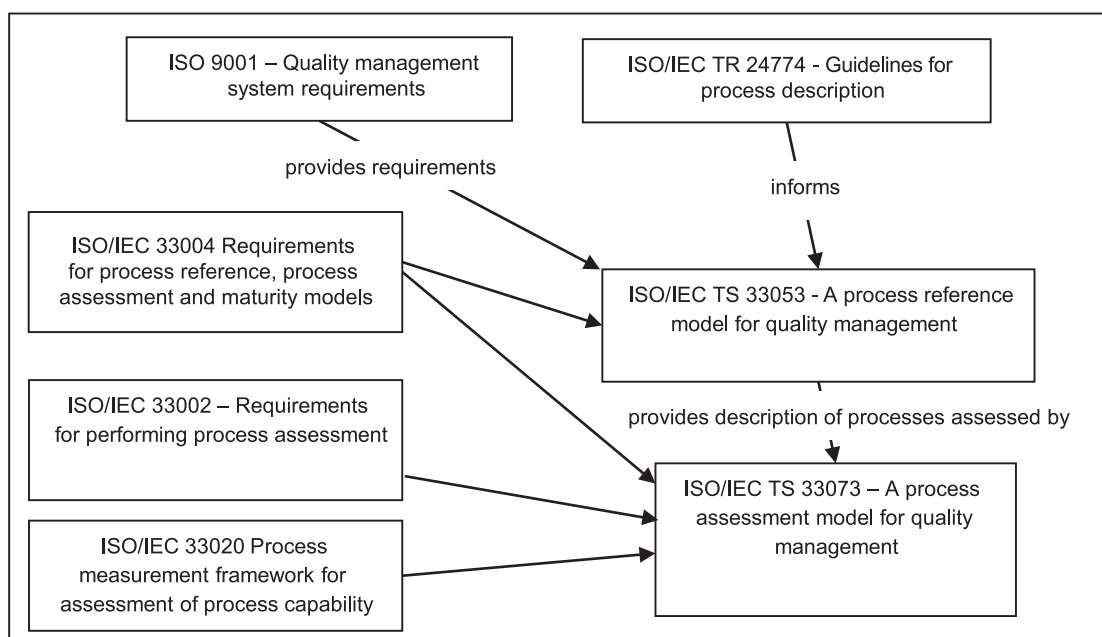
ISO 9001 – Quality management system requirements

ISO/IEC TR 24774 - Guidelines for process description

provides requirements

informs

ISO/IEC 33004 Requirements for process reference, process assessment and maturity models

ISO/IEC TS 33053 - A process reference model for quality management

ISO/IEC 33002 – Requirements for performing process assessment

provides description of processes assessed by

ISO/IEC TS 33073 – A process assessment model for quality management

ISO/IEC 33020 Process measurement framework for assessment of process capability